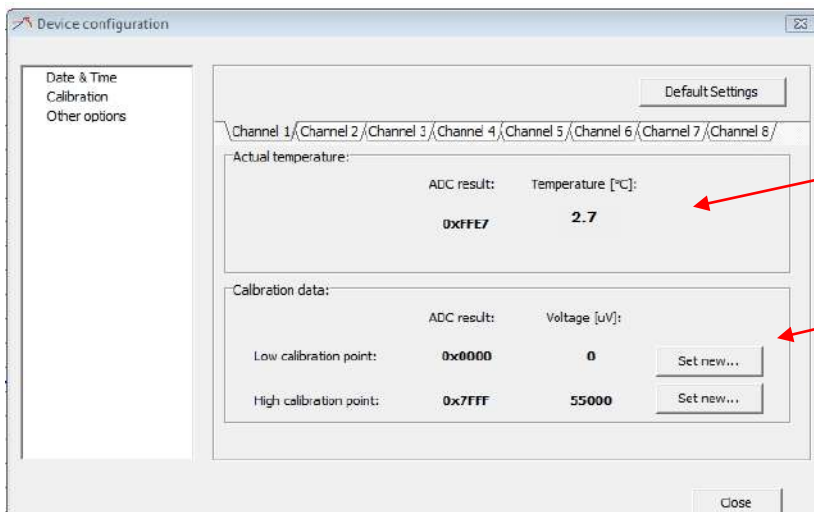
Device configuration

Date & Time
Calibration
Other options

Default Settings

Channel 1 Channel 2 Channel 3 Channel 4 Channel 5 Channel 6 Channel 7 Channel 8

Actual temperature:

ADC result: Temperature [°C]:

0xFFE7 2.7

Calibration data:

ADC result: Voltage [uV]:

Low calibration point: 0x0000 0 Set new...

High calibration point: 0x7FFF 55000 Set new...

Close